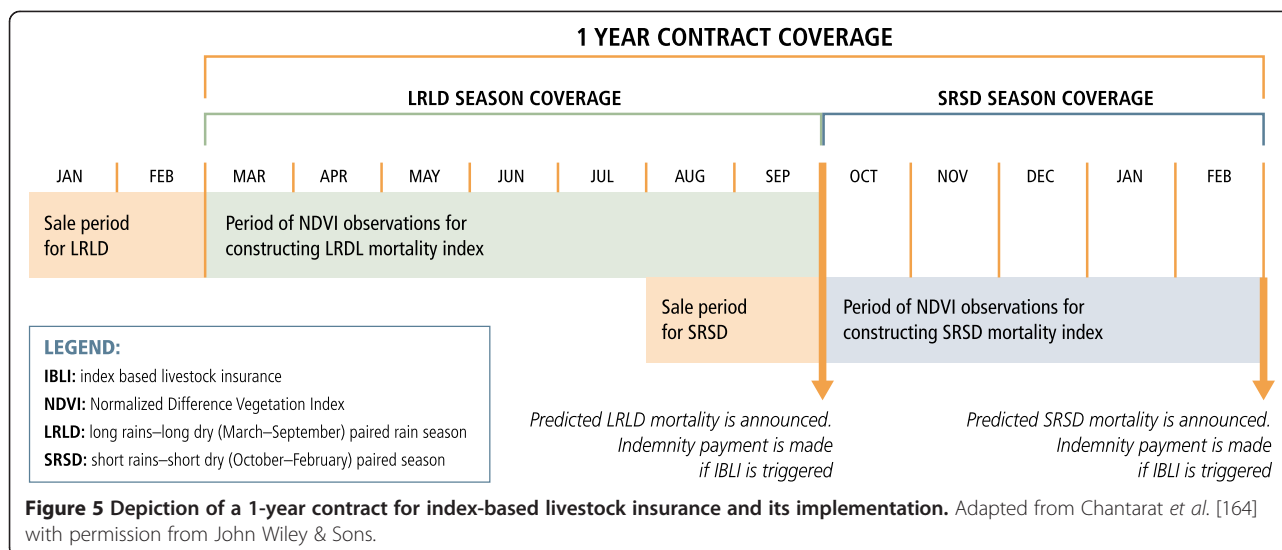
1 YEAR CONTRACT COVERAGE

LRLD SEASON COVERAGE

SRSD SEASON COVERAGE

JAN FEB MAR APR MAY JUN JUL AUG SEP OCT NOV DEC JAN FEB

Sale period for LRLD

Period of NDVI observations for constructing LRDL mortality index

Sale period for SRSD

Period of NDVI observations for constructing SRSD mortality index

LEGEND:
IBLI: index based livestock insurance
NDVI: Normalized Difference Vegetation Index
LRLD: long rains–long dry (March–September) paired rain season
SRSD: short rains–short dry (October–February) paired season

Predicted LRLD mortality is announced. Indemnity payment is made if IBLI is triggered

Predicted SRSD mortality is announced. Indemnity payment is made if IBLI is triggered

Figure 5 Depiction of a 1-year contract for index-based livestock insurance and its implementation. Adapted from Chantarat et al. [164] with permission from John Wiley & Sons.